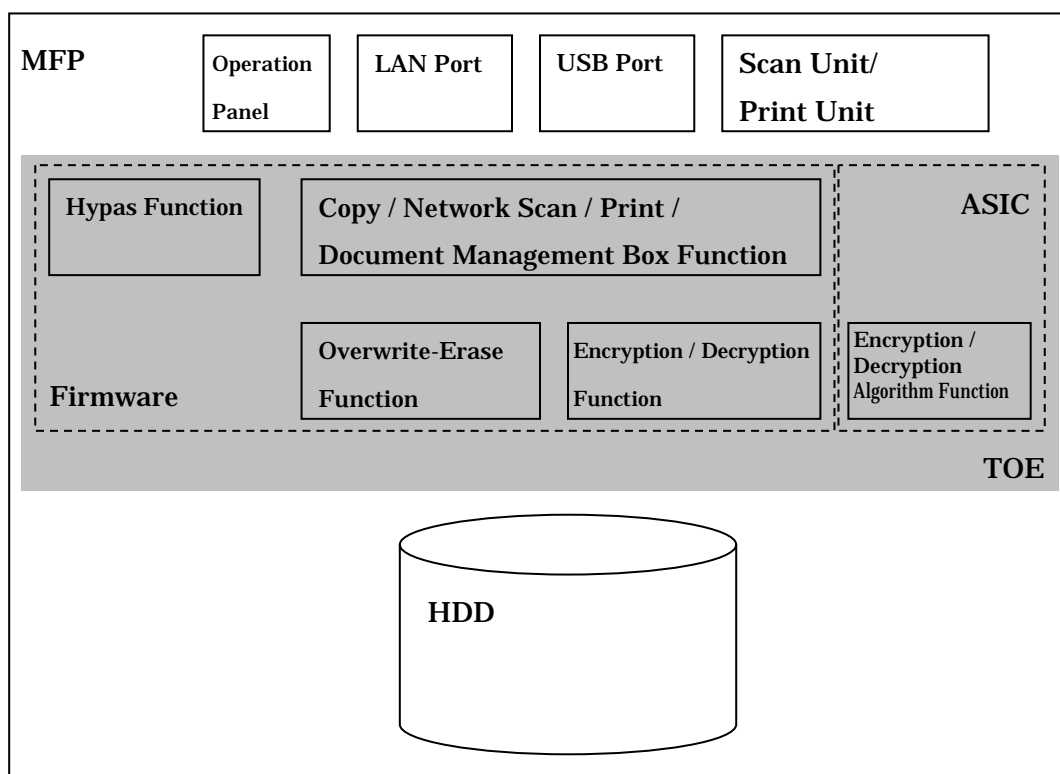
MFP

Operation Panel

LAN Port

USB Port

Scan Unit/ Print Unit

Hypas Function

Copy / Network Scan / Print / Document Management Box Function

ASIC

Overwrite-Erase Function

Encryption / Decryption Function

Encryption / Decryption Algorithm Function

Firmware

TOE

HDD